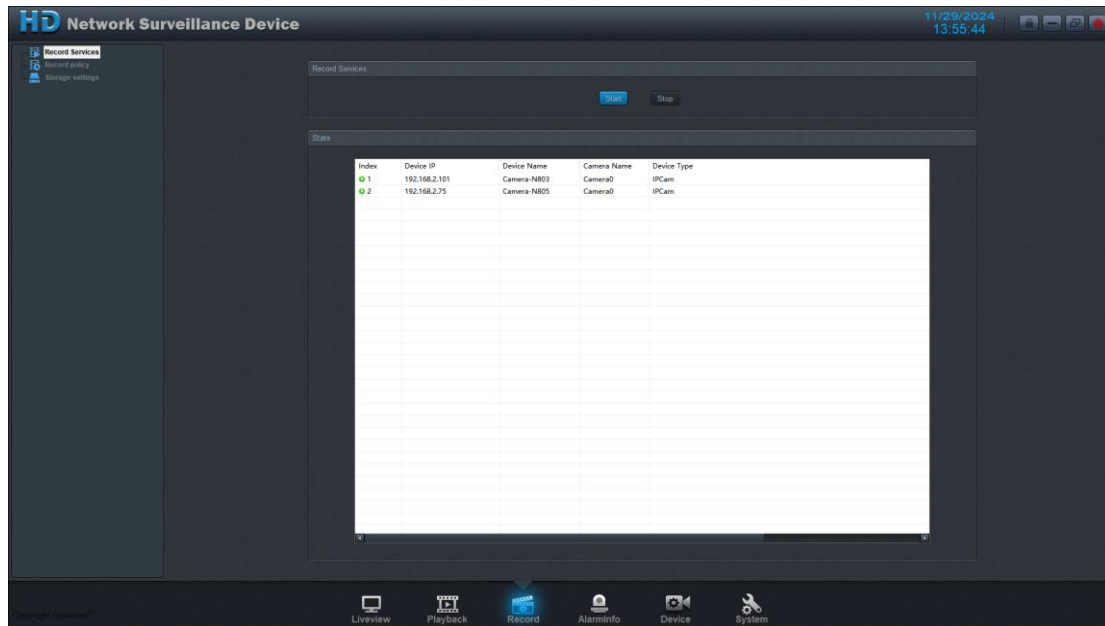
HD Network Surveillance Device

11/29/2024
13:55:44

Record Services
Record policy
Storage settings

Record Services

Start Stop

State

| Index | Device IP | Device Name | Camera Name | Device Type |
|---|---|---|---|---|
| 1 | 192.168.2.101 | Camera-N803 | Camera0 | IPCam |
| 2 | 192.168.2.75 | Camera-N805 | Camera0 | IPCam |

Copyright reserved

Liveview Playback Record AlarmInfo Device System